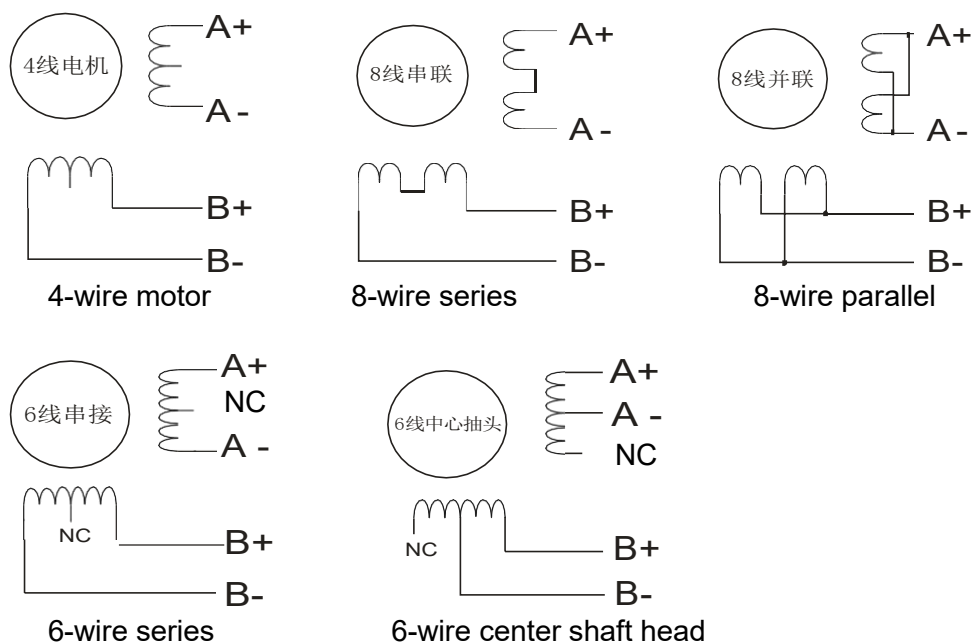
4线电机
A+
A-
B+
B-
4-wire motor

8线串联
A+
A-
B+
B-
8-wire series

8线并联
A+
A-
B+
B-
8-wire parallel

6线串接
A+
NC
A -
NC
B+
B-
6-wire series

6线中心抽头
A+
A -
NC
NC
B+
B-
6-wire center shaft head